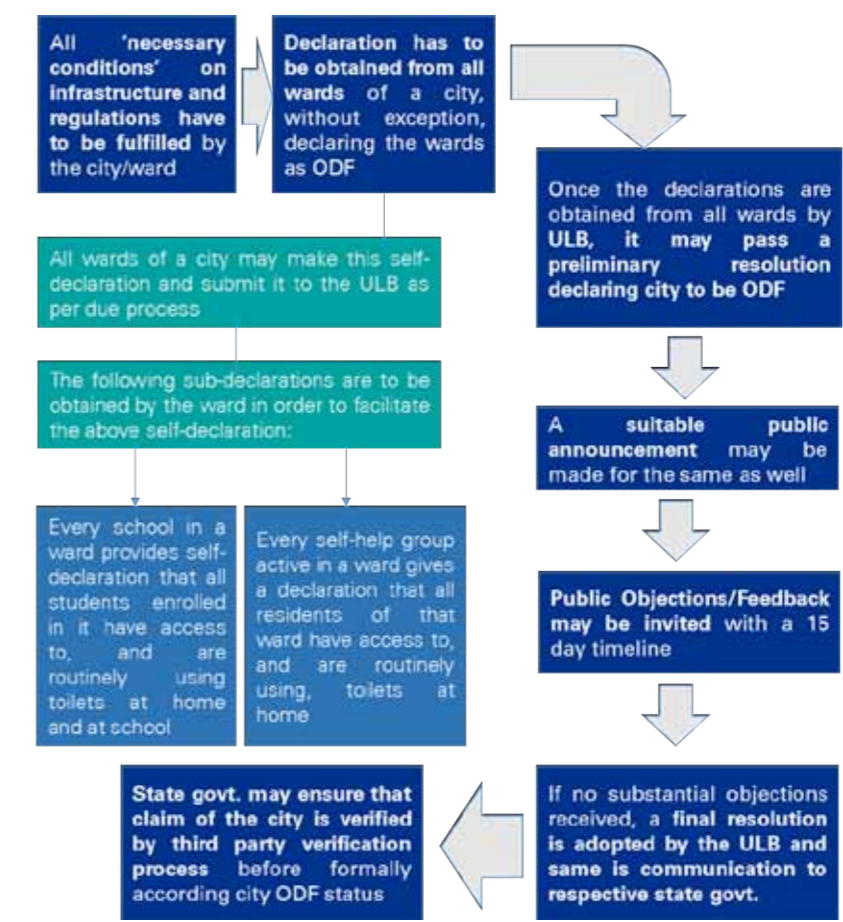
All 'necessary conditions' on infrastructure and regulations have to be fulfilled by the city/ward

Declaration has to be obtained from all wards of a city, without exception, declaring the wards as ODF

Once the declarations are obtained from all wards by ULB, it may pass a preliminary resolution declaring city to be ODF

All wards of a city may make this self-declaration and submit it to the ULB as per due process

The following sub-declarations are to be obtained by the ward in order to facilitate the above self-declaration:

Every school in a ward provides self-declaration that all students enrolled in it have access to, and are routinely using toilets at home and at school

Every self-help group active in a ward gives a declaration that all residents of that ward have access to, and are routinely using, toilets at home

A suitable public announcement may be made for the same as well

Public Objections/Feedback may be invited with a 15 day timeline

If no substantial objections received, a final resolution is adopted by the ULB and same is communication to respective state govt.

State govt. may ensure that claim of the city is verified by third party verification process before formally according city ODF status